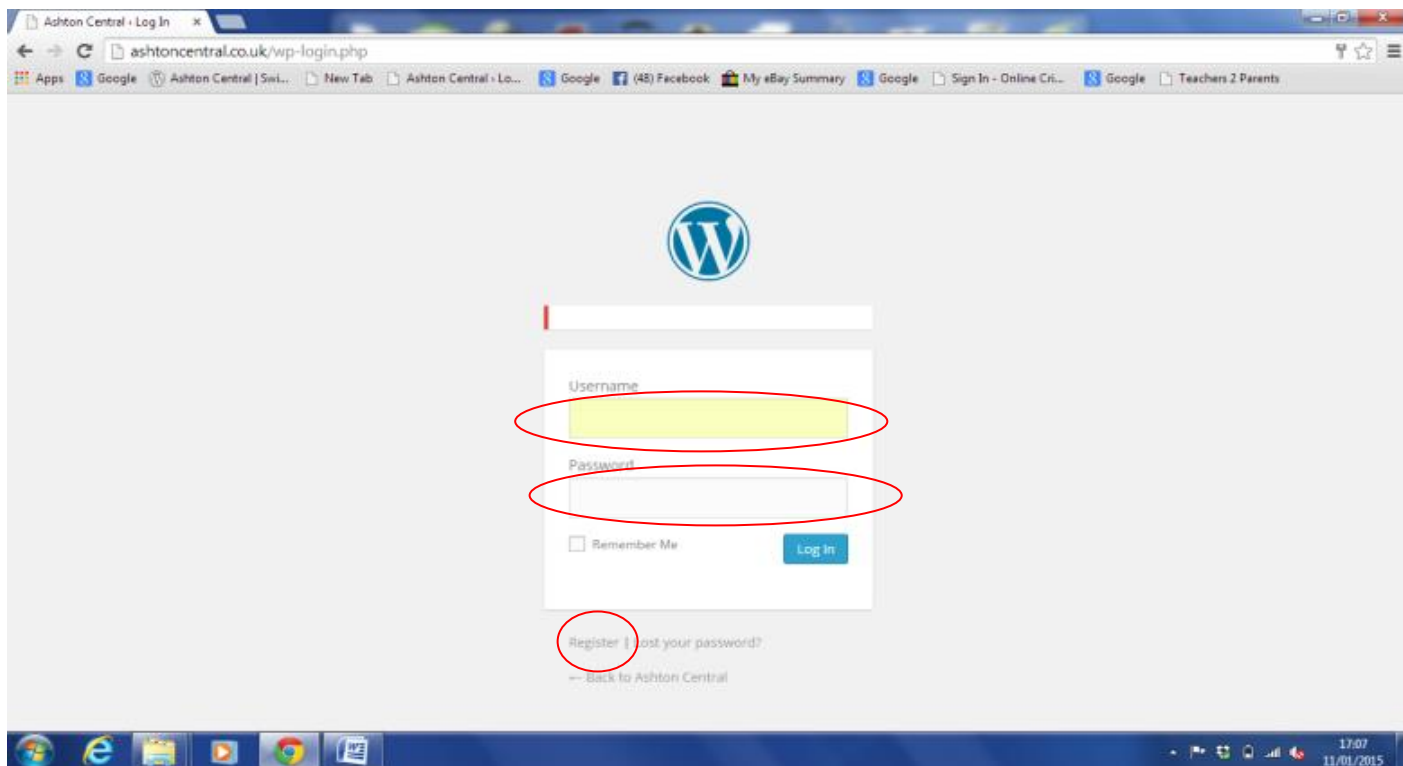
Ashton Central › Log In ×

ashtoncentral.co.uk/wp-login.php

Apps Google Ashton Central | Swi... New Tab Ashton Central › Lo... Google (48) Facebook My eBay Summary Google Sign In - Online Cri... Google Teachers 2 Parents

Username

Password

Remember Me

Log In

Register | Lost your password?

← Back to Ashton Central

17:07
11/01/2015